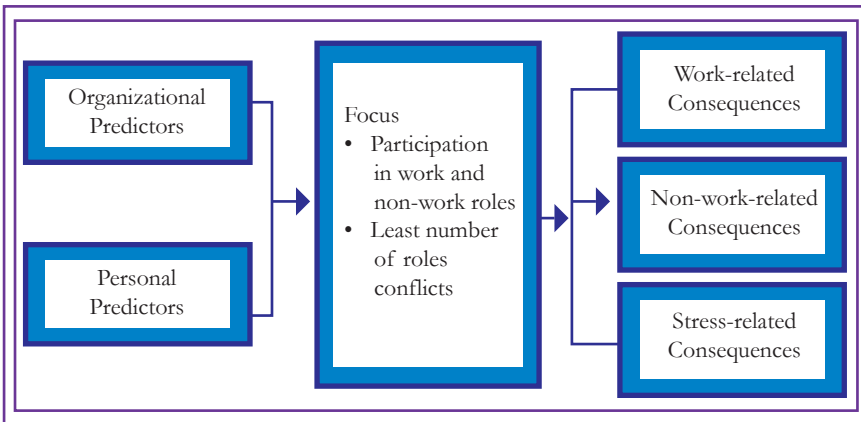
Organizational Predictors

Personal Predictors

Focus
• Participation in work and non-work roles
• Least number of roles conflicts

Work-related Consequences

Non-work-related Consequences

Stress-related Consequences